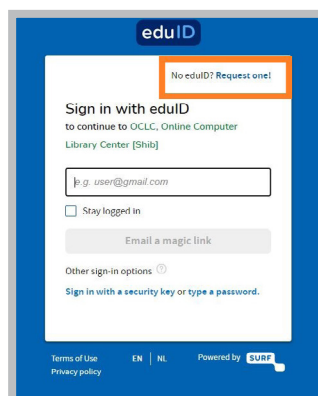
eduID

No eduID? Request one!

Sign in with eduID

to continue to OCLC, Online Computer Library Center [Shib]

e.g. user@gmail.com

Stay logged in

Email a magic link

Other sign-in options

Sign in with a security key or type a password.

Terms of Use

Privacy policy

EN | NL

Powered by SURF